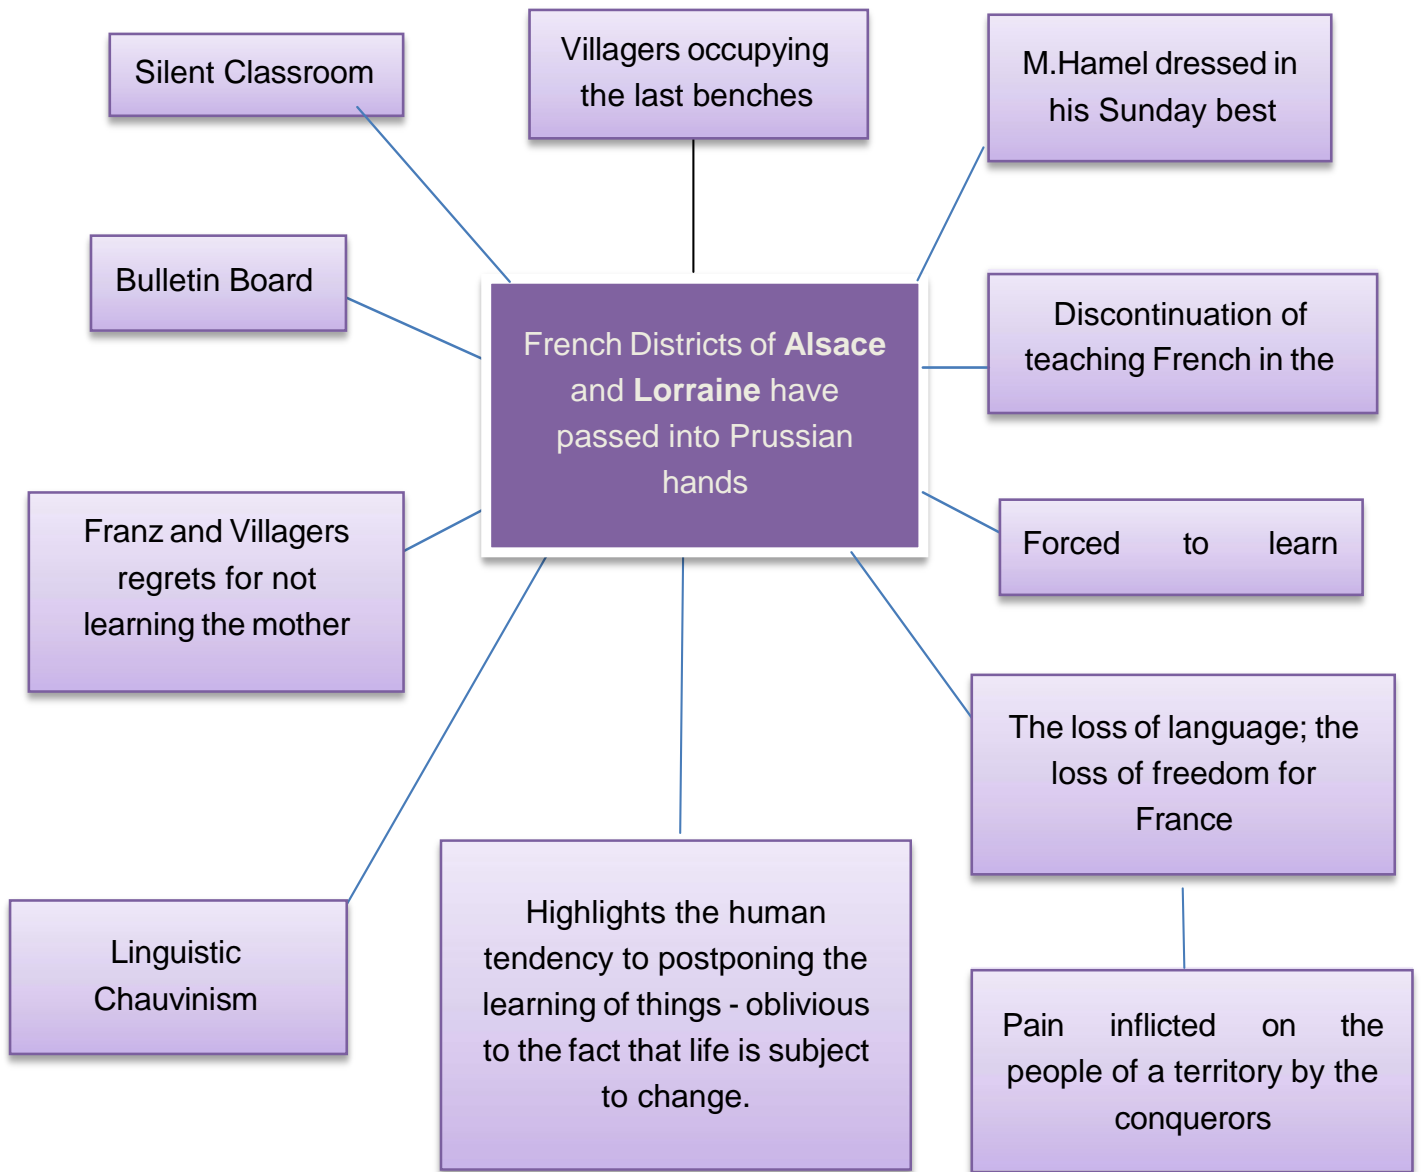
Silent Classroom

Villagers occupying the last benches

M.Hamel dressed in his Sunday best

Bulletin Board

French Districts of **Alsace** and **Lorraine** have passed into Prussian hands

Discontinuation of teaching French in the

Franz and Villagers regrets for not learning the mother

Forced to learn

The loss of language; the loss of freedom for France

Linguistic Chauvinism

Highlights the human tendency to postponing the learning of things - oblivious to the fact that life is subject to change.

Pain inflicted on the people of a territory by the conquerors